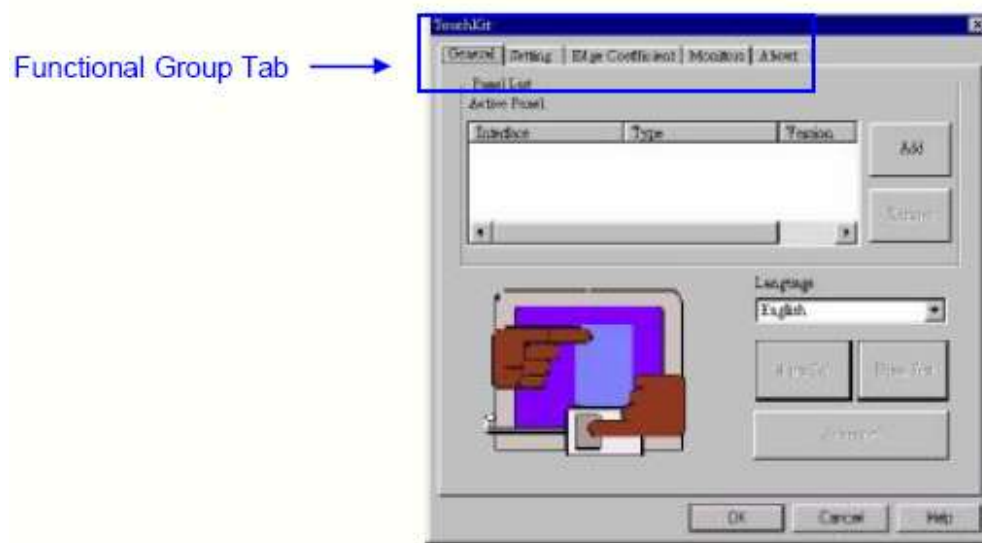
Functional Group Tab

TouchKit

General | Setting | Edge Coefficient | Monitor | About

Panel List
Active Panel

| Interface | Type | Version |
|---|---|---|

Add

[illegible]

Language
English

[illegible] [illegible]

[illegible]

OK Cancel Help